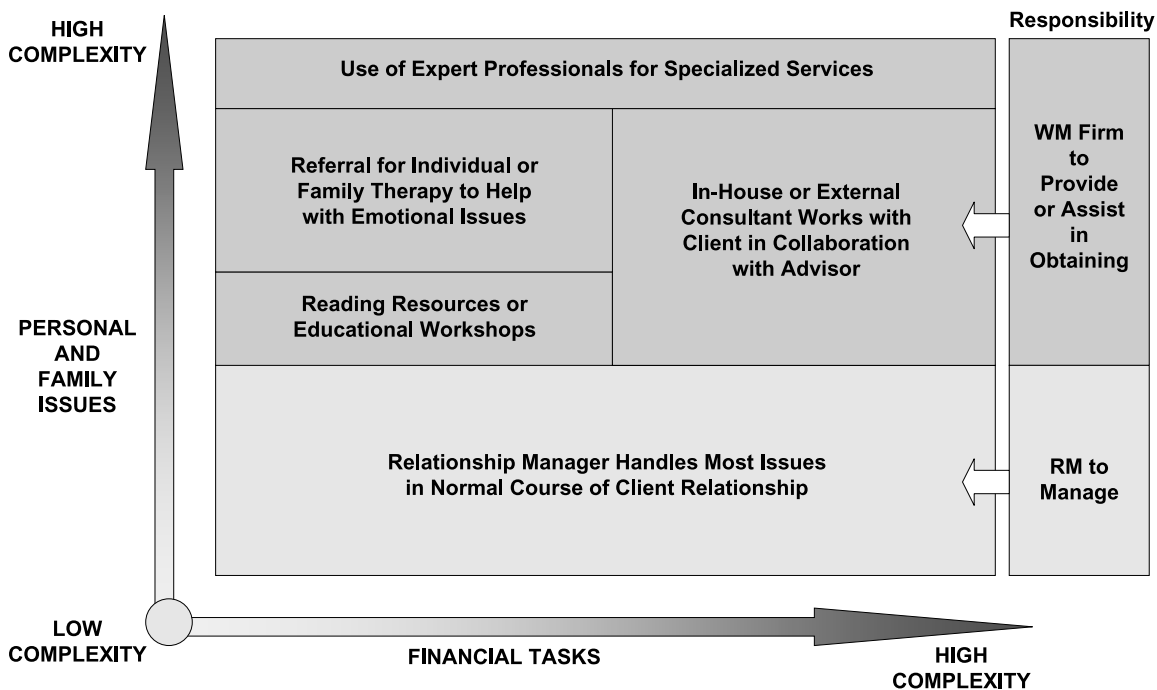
HIGH COMPLEXITY

Responsibility

Use of Expert Professionals for Specialized Services

Referral for Individual or Family Therapy to Help with Emotional Issues

In-House or External Consultant Works with Client in Collaboration with Advisor

WM Firm to Provide or Assist in Obtaining

Reading Resources or Educational Workshops

PERSONAL AND FAMILY ISSUES

Relationship Manager Handles Most Issues in Normal Course of Client Relationship

RM to Manage

LOW COMPLEXITY

FINANCIAL TASKS

HIGH COMPLEXITY